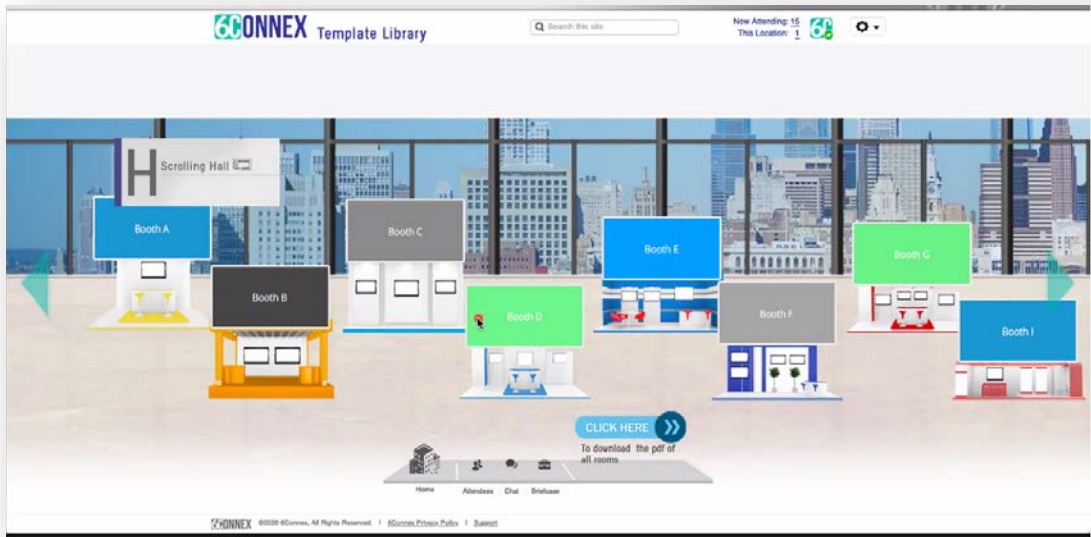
6CONNEX Template Library

Search this site

Now Attending: 15
This Location: 1

H Scrolling Hall

Booth A
Booth B
Booth C
Booth D
Booth E
Booth F
Booth G
Booth I

CLICK HERE
To download the pdf of all rooms

Home Attendees Chat Briefcase

6CONNEX ©2020 6Connex, All Rights Reserved. | 6Connex Privacy Policy | Support